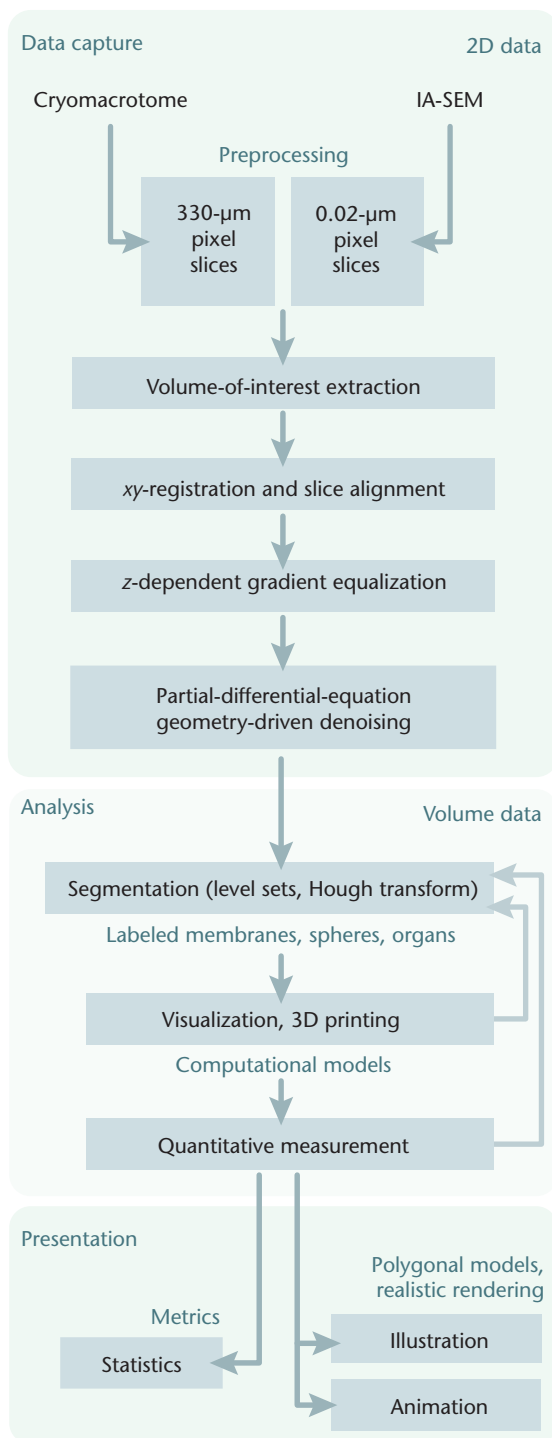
Data capture

2D data

Cryomacrotome

IA-SEM

Preprocessing

330-μm pixel slices

0.02-μm pixel slices

Volume-of-interest extraction

*xy*-registration and slice alignment

*z*-dependent gradient equalization

Partial-differential-equation geometry-driven denoising

Analysis

Volume data

Segmentation (level sets, Hough transform)

Labeled membranes, spheres, organs

Visualization, 3D printing

Computational models

Quantitative measurement

Presentation

Polygonal models, realistic rendering

Metrics

Statistics

Illustration

Animation